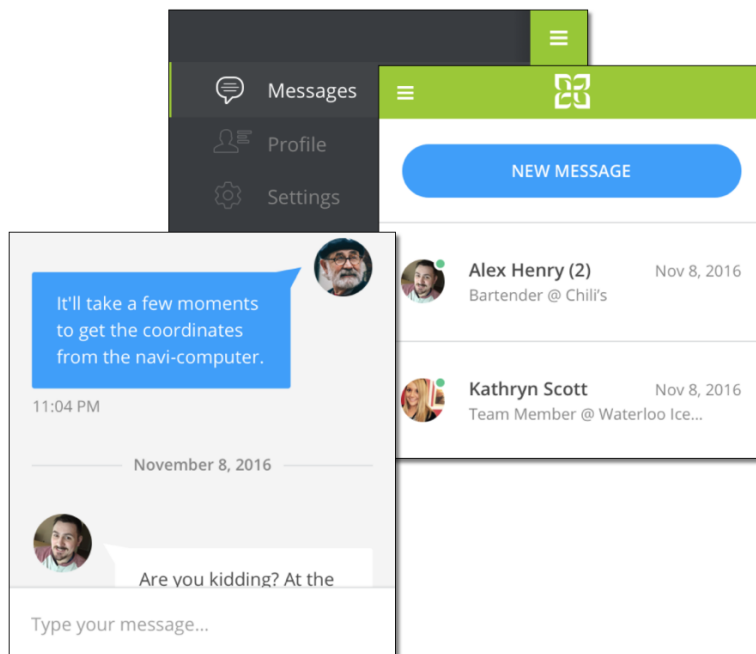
Messages

Profile

Settings

NEW MESSAGE

Alex Henry (2) Nov 8, 2016
Bartender @ Chili's

Kathryn Scott Nov 8, 2016
Team Member @ Waterloo Ice...

It'll take a few moments to get the coordinates from the navi-computer.

11:04 PM

November 8, 2016

Are you kidding? At the

Type your message...